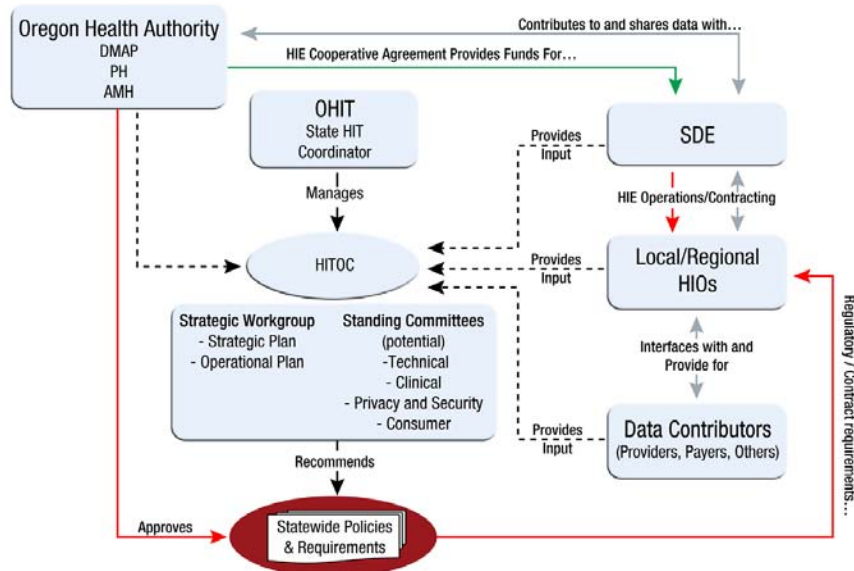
Oregon Health Authority
DMAP
PH
AMH

Contributes to and shares data with…

HIE Cooperative Agreement Provides Funds For…

OHIT
State HIT
Coordinator

Manages

Provides Input

SDE

HIE Operations/Contracting

HITOC

Provides Input

Local/Regional HIOs

Strategic Workgroup
- Strategic Plan
- Operational Plan

Standing Committees
(potential)
-Technical
- Clinical
- Privacy and Security
- Consumer

Interfaces with and Provide for

Provides Input

Data Contributors
(Providers, Payers, Others)

Recommends

Approves

Statewide Policies & Requirements

Regulatory / Contract requirements…